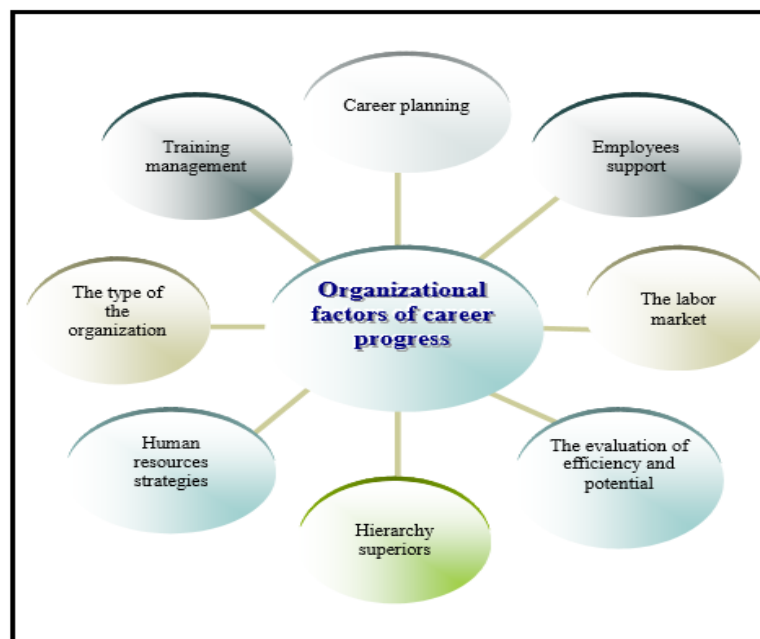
Career planning

Training management

Employees support

The type of the organization

Organizational factors of career progress

The labor market

Human resources strategies

The evaluation of efficiency and potential

Hierarchy superiors